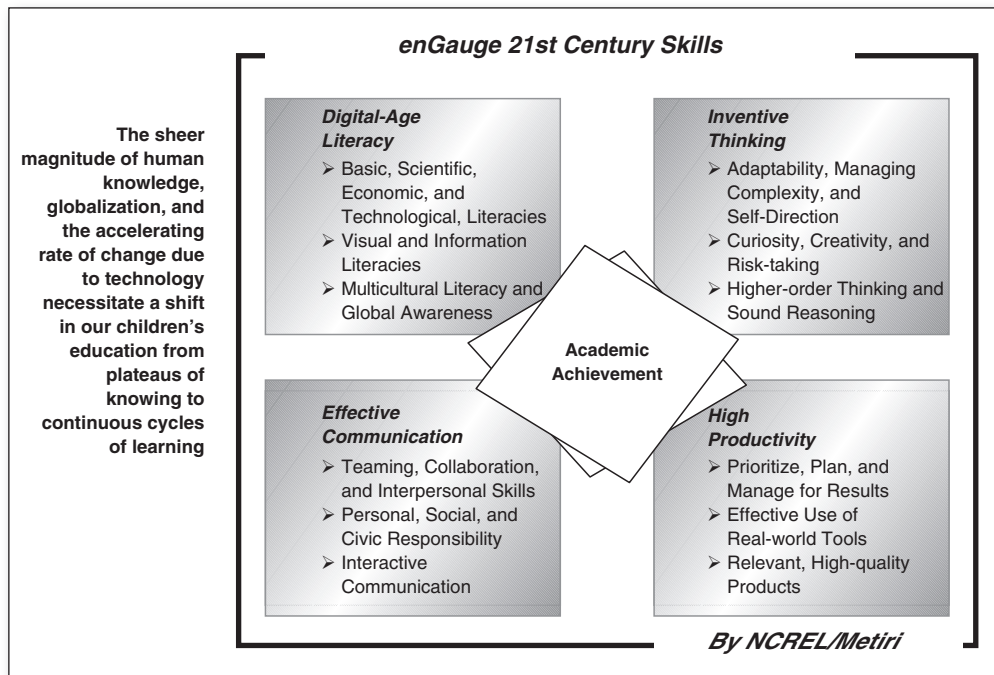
enGauge 21st Century Skills

The sheer magnitude of human knowledge, globalization, and the accelerating rate of change due to technology necessitate a shift in our children's education from plateaus of knowing to continuous cycles of learning

Digital-Age Literacy
➢ Basic, Scientific, Economic, and Technological, Literacies
➢ Visual and Information Literacies
➢ Multicultural Literacy and Global Awareness

Inventive Thinking
➢ Adaptability, Managing Complexity, and Self-Direction
➢ Curiosity, Creativity, and Risk-taking
➢ Higher-order Thinking and Sound Reasoning

Academic Achievement

Effective Communication
➢ Teaming, Collaboration, and Interpersonal Skills
➢ Personal, Social, and Civic Responsibility
➢ Interactive Communication

High Productivity
➢ Prioritize, Plan, and Manage for Results
➢ Effective Use of Real-world Tools
➢ Relevant, High-quality Products

By NCREL/Metiri